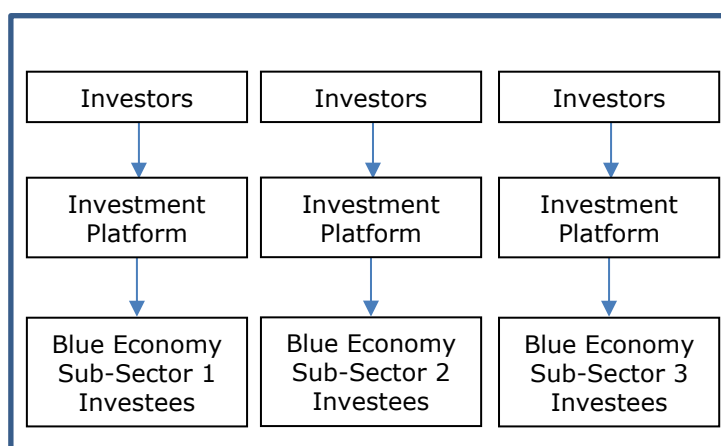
Investors

Investment Platform

Blue Economy Sub-Sector 1 Investees

Investors

Investment Platform

Blue Economy Sub-Sector 2 Investees

Investors

Investment Platform

Blue Economy Sub-Sector 3 Investees